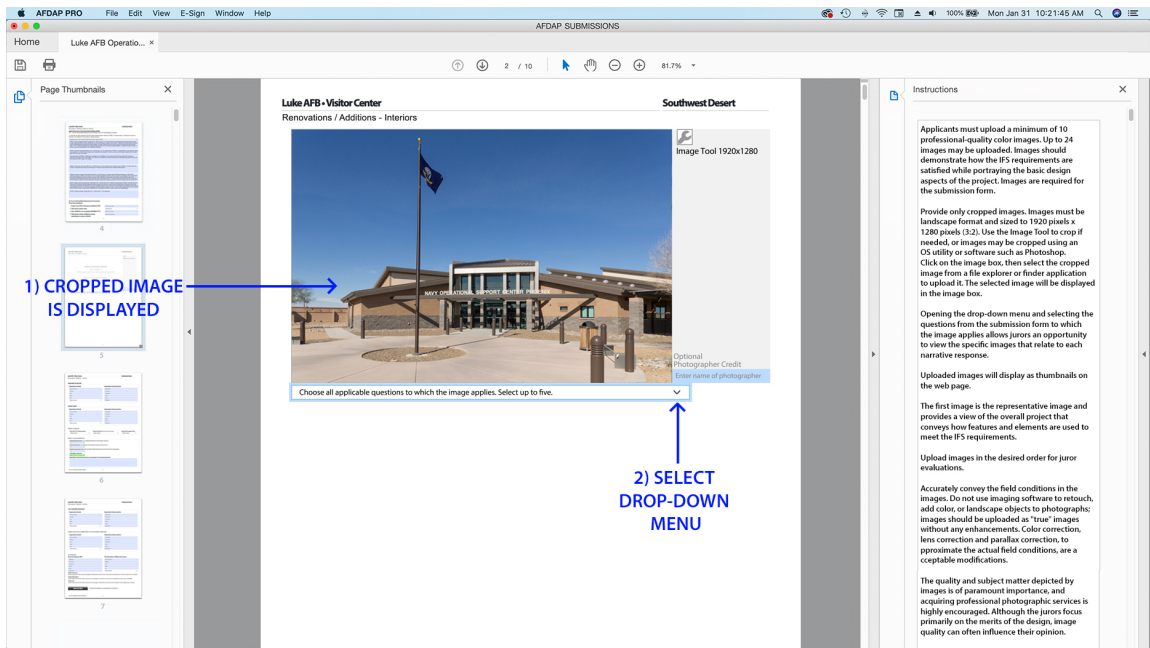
AFDAP PRO File Edit View E-Sign Window Help

100% Mon Jan 31 10:21:45 AM

AFDAP SUBMISSIONS

Home Luke AFB Operatio... ×

2 / 10 81.7%

Page Thumbnails ×

4

5

6

7

1) CROPPED IMAGE IS DISPLAYED

Luke AFB • Visitor Center Southwest Desert

Renovations / Additions - Interiors

Image Tool 1920x1280

NAVY OPERATIONAL SUPPORT CENTER PHOENIX

Optional Photographer Credit

Enter name of photographer

Choose all applicable questions to which the image applies. Select up to five.

2) SELECT DROP-DOWN MENU

Instructions ×

Applicants must upload a minimum of 10 professional-quality color images. Up to 24 images may be uploaded. Images should demonstrate how the IFS requirements are satisfied while portraying the basic design aspects of the project. Images are required for the submission form.

Provide only cropped images. Images must be landscape format and sized to 1920 pixels x 1280 pixels (3:2). Use the Image Tool to crop if needed, or images may be cropped using an OS utility or software such as Photoshop. Click on the image box, then select the cropped image from a file explorer or finder application to upload it. The selected image will be displayed in the image box.

Opening the drop-down menu and selecting the questions from the submission form to which the image applies allows jurors an opportunity to view the specific images that relate to each narrative response.

Uploaded images will display as thumbnails on the web page.

The first image is the representative image and provides a view of the overall project that conveys how features and elements are used to meet the IFS requirements.

Upload images in the desired order for juror evaluations.

Accurately convey the field conditions in the images. Do not use imaging software to retouch, add color, or landscape objects to photographs; images should be uploaded as "true" images without any enhancements. Color correction, lens correction and parallax correction, to pproximate the actual field conditions, are a cceptable modifications.

The quality and subject matter depicted by images is of paramount importance, and acquiring professional photographic services is highly encouraged. Although the jurors focus primarily on the merits of the design, image quality can often influence their opinion.